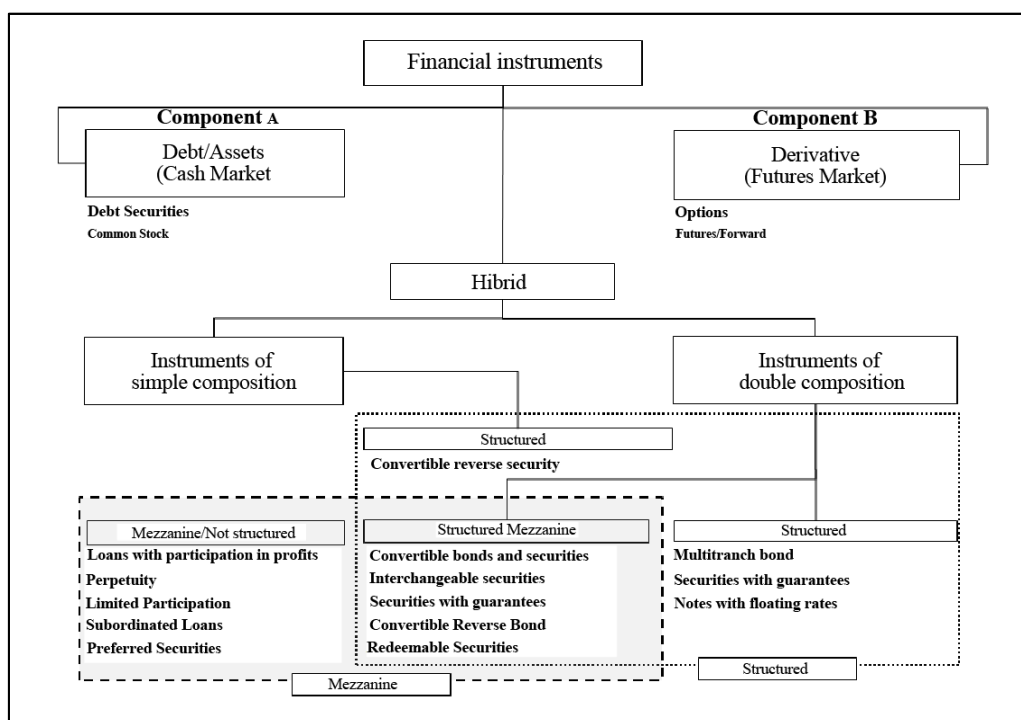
Financial instruments

Component A

Debt/Assets (Cash Market

Debt Securities
Common Stock

Component B

Derivative (Futures Market)

Options
Futures/Forward

Hibrid

Instruments of simple composition

Instruments of double composition

Structured

Convertible reverse security

Mezzanine/Not structured

Loans with participation in profits
Perpetuity
Limited Participation
Subordinated Loans
Preferred Securities

Structured Mezzanine

Convertible bonds and securities
Interchangeable securities
Securities with guarantees
Convertible Reverse Bond
Redeemable Securities

Structured

Multitranch bond
Securities with guarantees
Notes with floating rates

Structured

Mezzanine